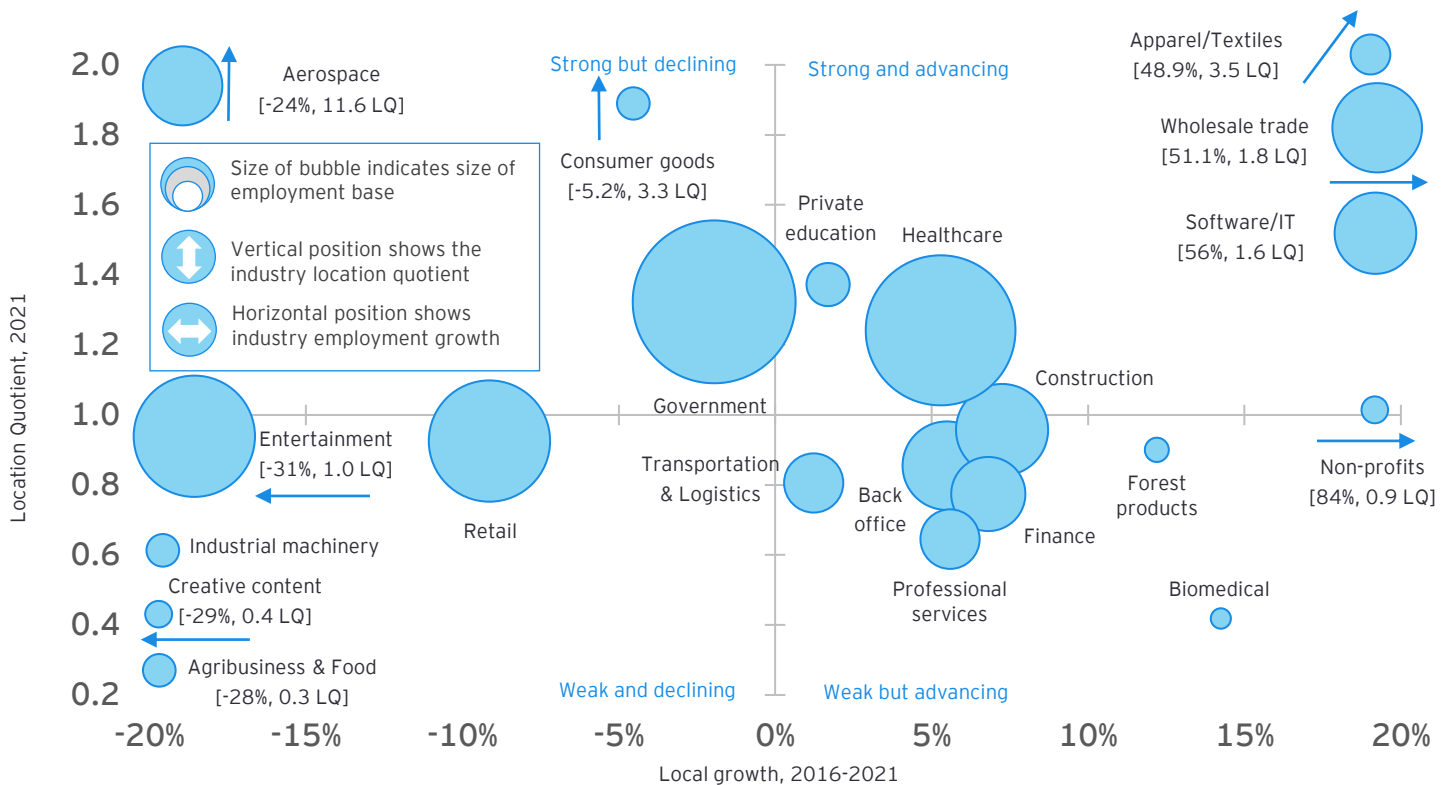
Strong but declining

Strong and advancing

Apparel/Textiles
[48.9%, 3.5 LQ]

Aerospace
[-24%, 11.6 LQ]

Wholesale trade
[51.1%, 1.8 LQ]

Consumer goods
[-5.2%, 3.3 LQ]

Size of bubble indicates size of employment base

Vertical position shows the industry location quotient

Horizontal position shows industry employment growth

Private education

Healthcare

Software/IT
[56%, 1.6 LQ]

Construction

Government

Entertainment
[-31%, 1.0 LQ]

Transportation & Logistics

Back office

Forest products

Non-profits
[84%, 0.9 LQ]

Retail

Finance

Industrial machinery

Creative content
[-29%, 0.4 LQ]

Professional services

Biomedical

Agribusiness & Food
[-28%, 0.3 LQ]

Weak and declining

Weak but advancing

Location Quotient, 2021

2.0
1.8
1.6
1.4
1.2
1.0
0.8
0.6
0.4
0.2

-20%
-15%
-10%
-5%
0%
5%
10%
15%
20%

Local growth, 2016-2021